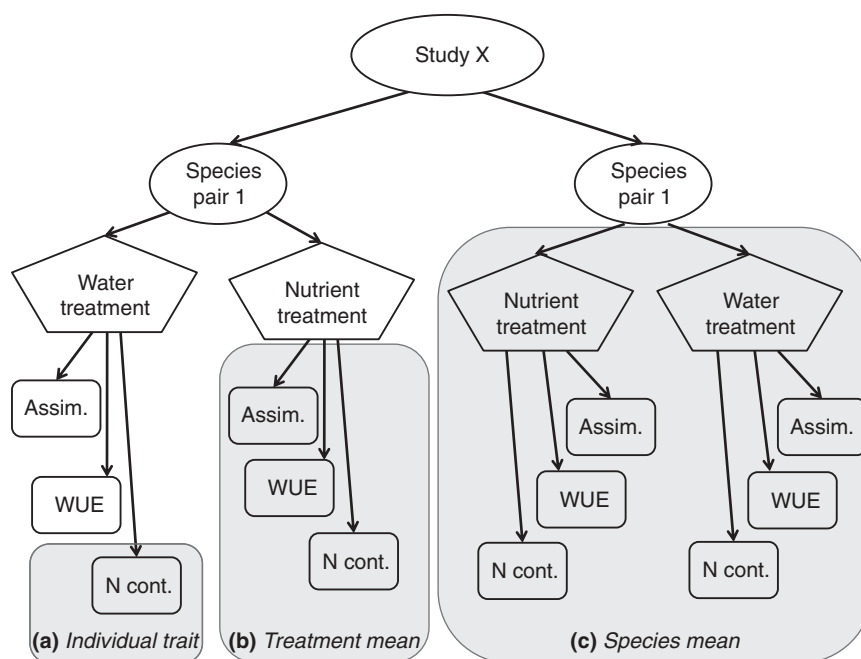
Study X

Species pair 1

Species pair 1

Water treatment

Nutrient treatment

Nutrient treatment

Water treatment

Assim.

WUE

N cont.

Assim.

WUE

N cont.

Assim.

WUE

N cont.

Assim.

WUE

N cont.

**(a)** *Individual trait*

**(b)** *Treatment mean*

**(c)** *Species mean*